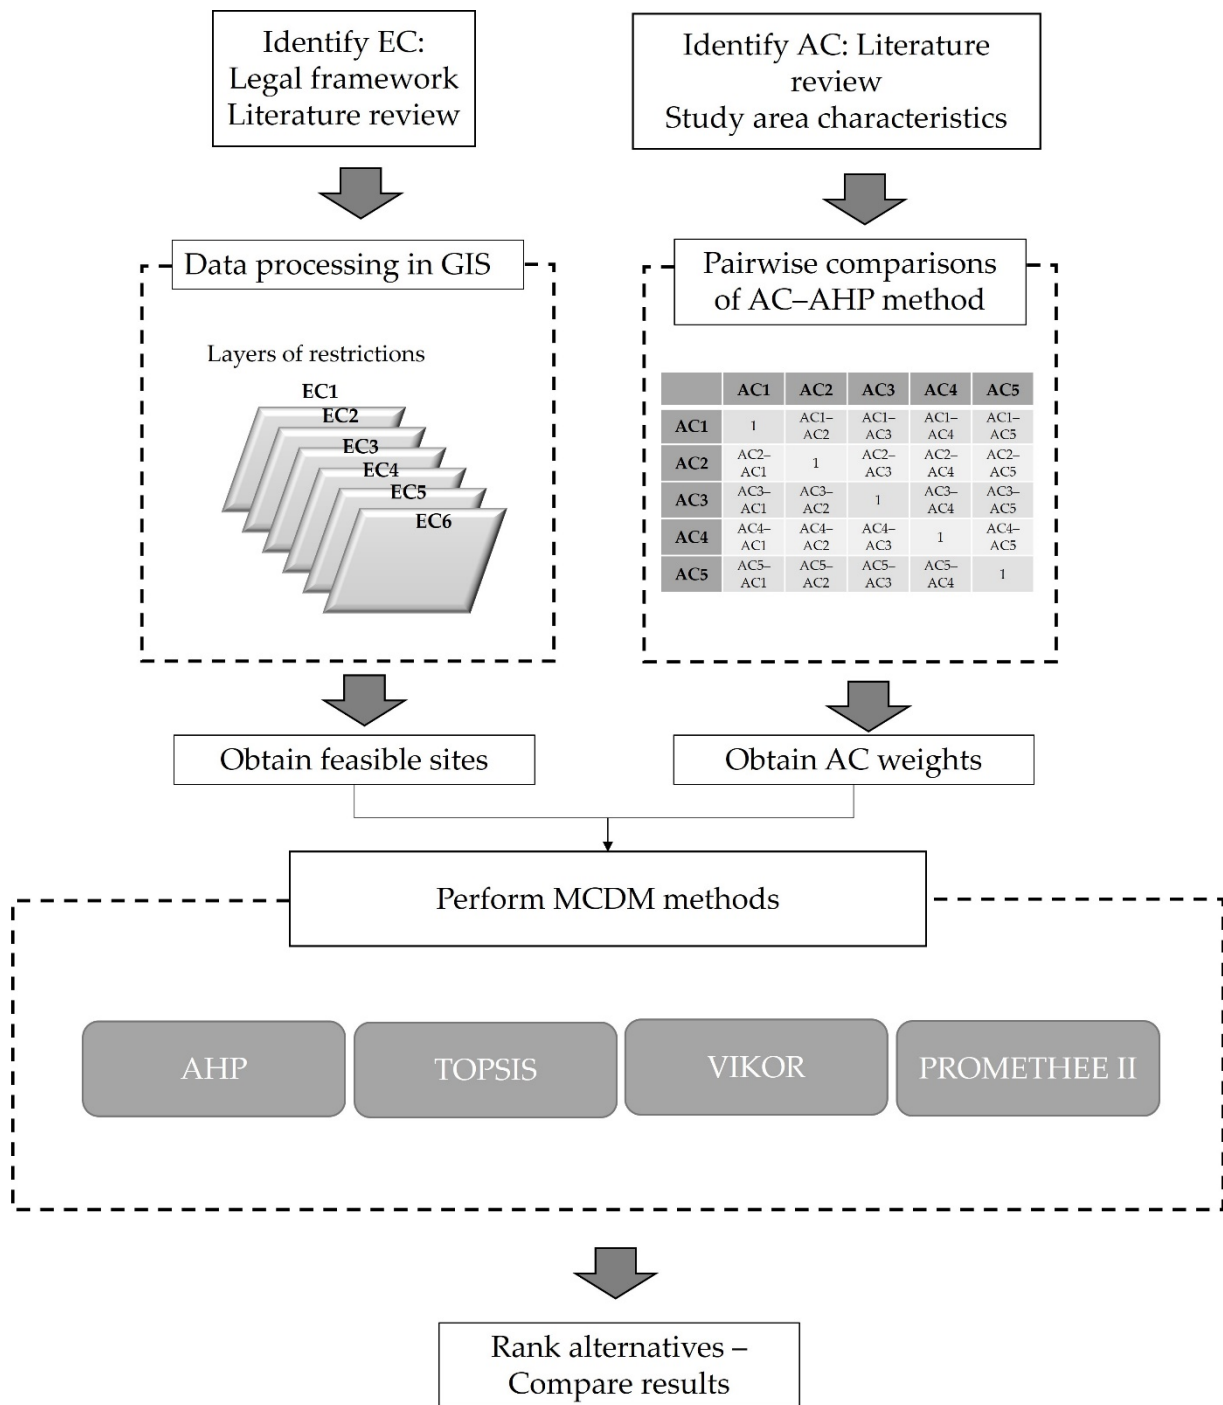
Identify EC:
Legal framework
Literature review

Identify AC: Literature review
Study area characteristics

Data processing in GIS

Layers of restrictions

EC1
EC2
EC3
EC4
EC5
EC6

Pairwise comparisons of AC–AHP method

| | AC1 | AC2 | AC3 | AC4 | AC5 |
|---|---|---|---|---|---|
| AC1 | 1 | AC1–AC2 | AC1–AC3 | AC1–AC4 | AC1–AC5 |
| AC2 | AC2–AC1 | 1 | AC2–AC3 | AC2–AC4 | AC2–AC5 |
| AC3 | AC3–AC1 | AC3–AC2 | 1 | AC3–AC4 | AC3–AC5 |
| AC4 | AC4–AC1 | AC4–AC2 | AC4–AC3 | 1 | AC4–AC5 |
| AC5 | AC5–AC1 | AC5–AC2 | AC5–AC3 | AC5–AC4 | 1 |

Obtain feasible sites

Obtain AC weights

Perform MCDM methods

AHP

TOPSIS

VIKOR

PROMETHEE II

Rank alternatives –
Compare results